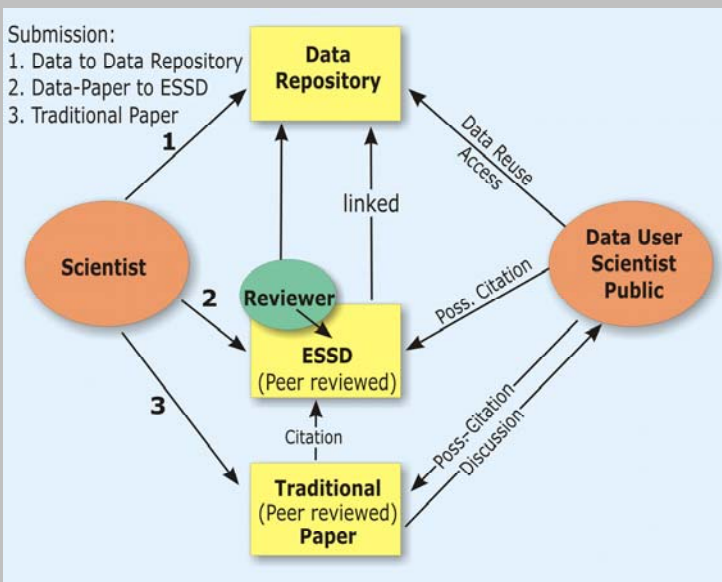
Submission:
1. Data to Data Repository
2. Data-Paper to ESSD
3. Traditional Paper

Data Repository

1

Data Reuse
Access

linked

Scientist

Reviewer

2

Data User
Scientist
Public

Poss. Citation

ESSD
(Peer reviewed)

3

Citation

Poss.-Citation
Discussion

Traditional
(Peer reviewed)
Paper